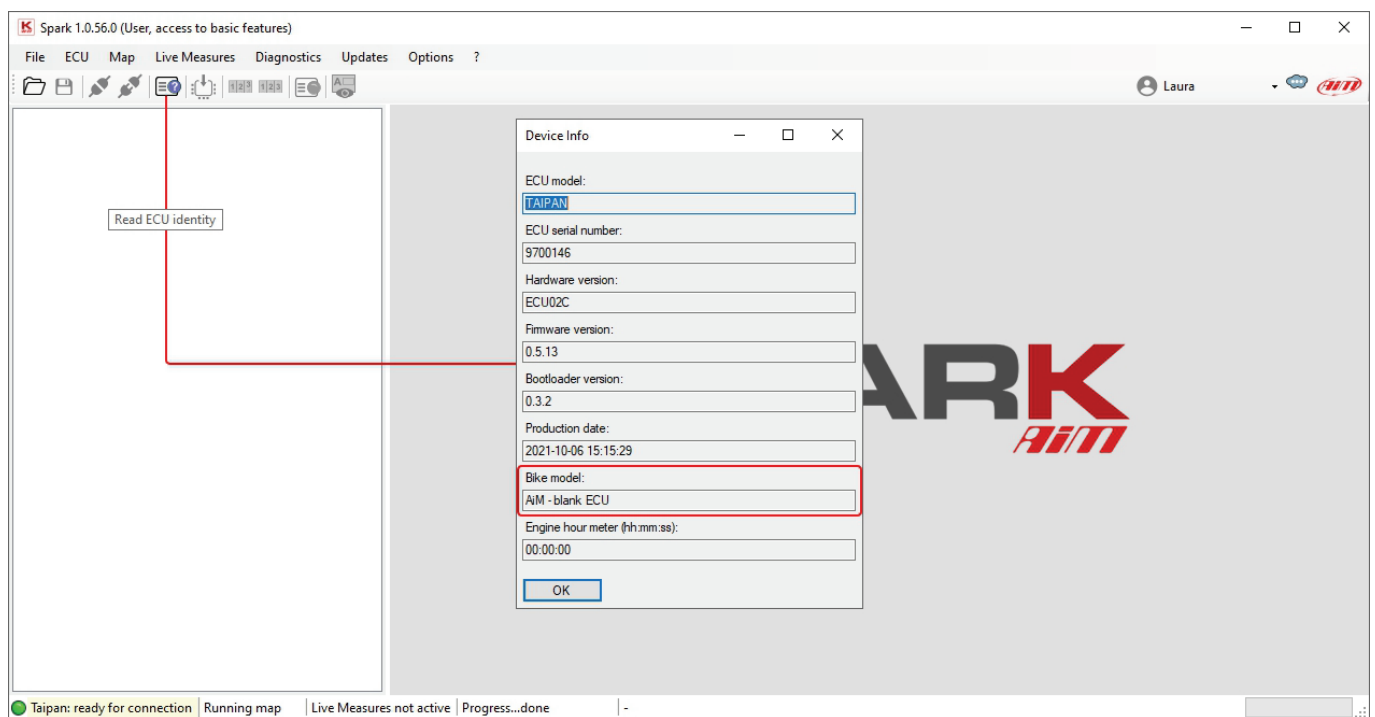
Spark 1.0.56.0 (User, access to basic features)

File ECU Map Live Measures Diagnostics Updates Options ?

Laura

Read ECU identity

Device Info

ECU model:
TAIPAN
ECU serial number:
9700146
Hardware version:
ECU02C
Firmware version:
0.5.13
Bootloader version:
0.3.2
Production date:
2021-10-06 15:15:29
Bike model:
AiM - blank ECU
Engine hour meter (hh:mm:ss):
00:00:00
OK

ARK
AiM

Taipan: ready for connection | Running map | Live Measures not active | Progress...done | -